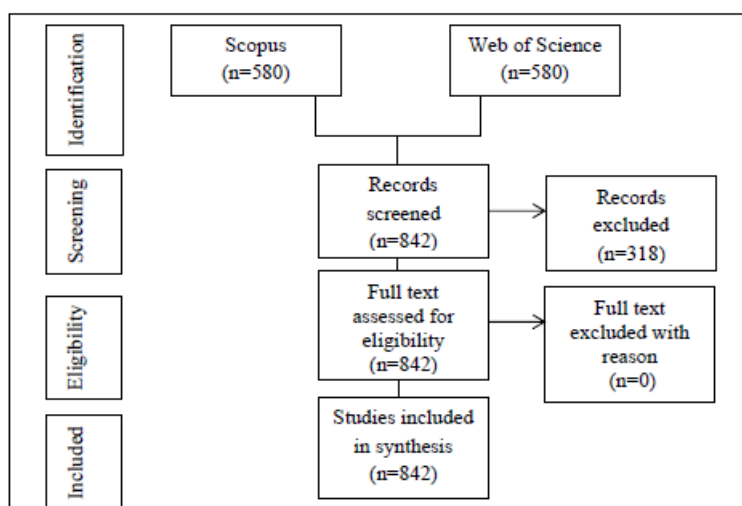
Identification

Scopus
(n=580)

Web of Science
(n=580)

Screening

Records screened
(n=842)

Records excluded
(n=318)

Eligibility

Full text assessed for eligibility
(n=842)

Full text excluded with reason
(n=0)

Included

Studies included in synthesis
(n=842)